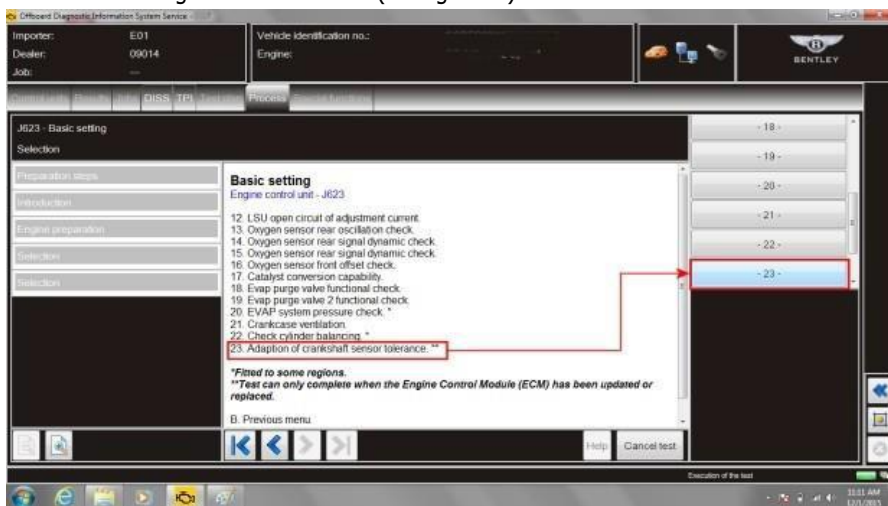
Offboard Diagnostic Information System Service

Importer: E01
Dealer: 09014
Job: ---

Vehicle identification no.:
Engine:

BENTLEY

Control units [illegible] Info DISS TPI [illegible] Process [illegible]

J623 - Basic setting
Selection

Preparation steps
Introduction
Engine preparation
Selection
Selection

Basic setting
Engine control unit - J623

12. LSU open circuit of adjustment current.
13. Oxygen sensor rear oscillation check.
14. Oxygen sensor rear signal dynamic check.
15. Oxygen sensor rear signal dynamic check.
16. Oxygen sensor front offset check.
17. Catalyst conversion capability.
18. Evap purge valve functional check.
19. Evap purge valve 2 functional check.
20. EVAP system pressure check. *
21. Crankcase ventilation.
22. Check cylinder balancing. *
23. Adaption of crankshaft sensor tolerance. **

*Fitted to some regions.
**Test can only complete when the Engine Control Module (ECM) has been updated or replaced.

B. Previous menu

- 18 -
- 19 -
- 20 -
- 21 -
- 22 -
- 23 -

Help
Cancel test

Execution of the test

11:11 AM
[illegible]